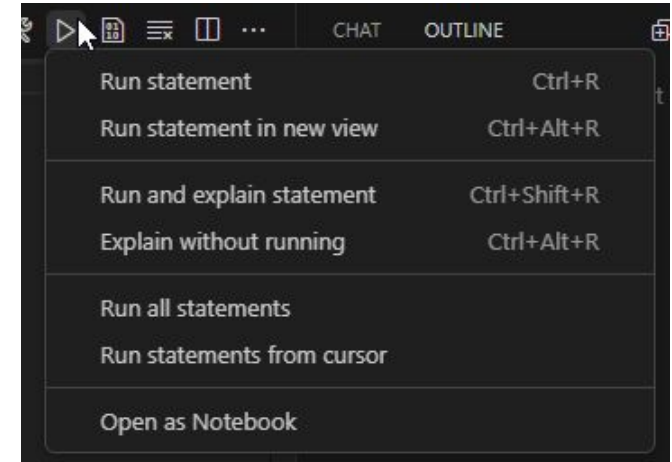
CHAT OUTLINE

Run statement Ctrl+R
Run statement in new view Ctrl+Alt+R

Run and explain statement Ctrl+Shift+R
Explain without running Ctrl+Alt+R

Run all statements
Run statements from cursor

Open as Notebook